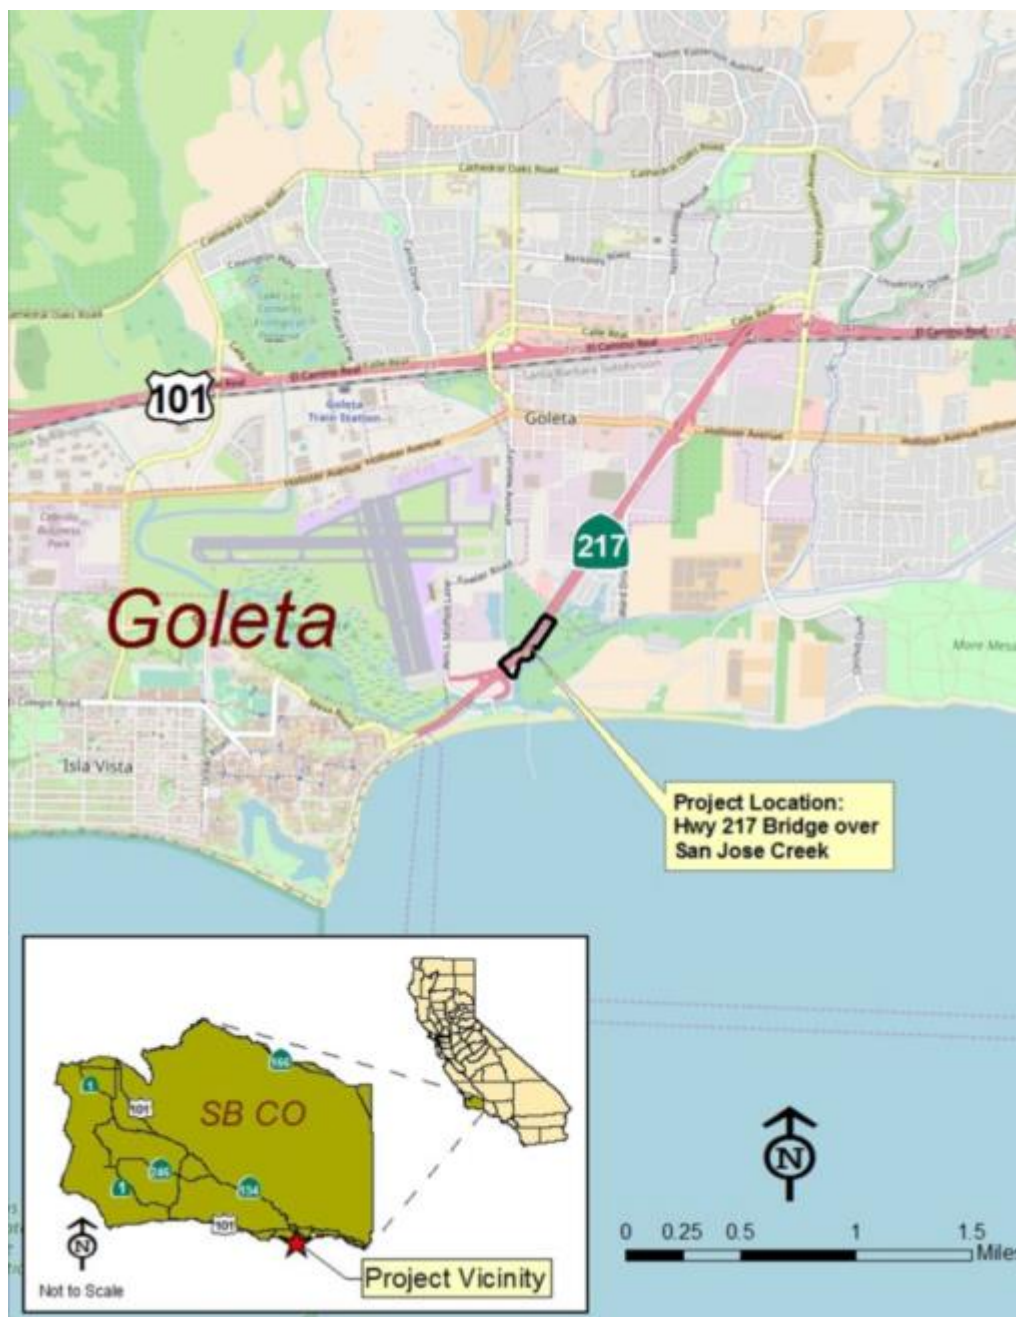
Cathedral Oaks Road

Cathedral Oaks Road

Calle Real

El Camino Real

101

Goleta

Goleta Train Station

Hollister Avenue

Hollister Avenue

217

Goleta

Fowler Road

Isla Vista

Project Location: Hwy 217 Bridge over San Jose Creek

More Mesa

SB CO

1

101

166

1

246

154

101

N

Not to Scale

Project Vicinity

N

0 0.25 0.5 1 1.5 Miles